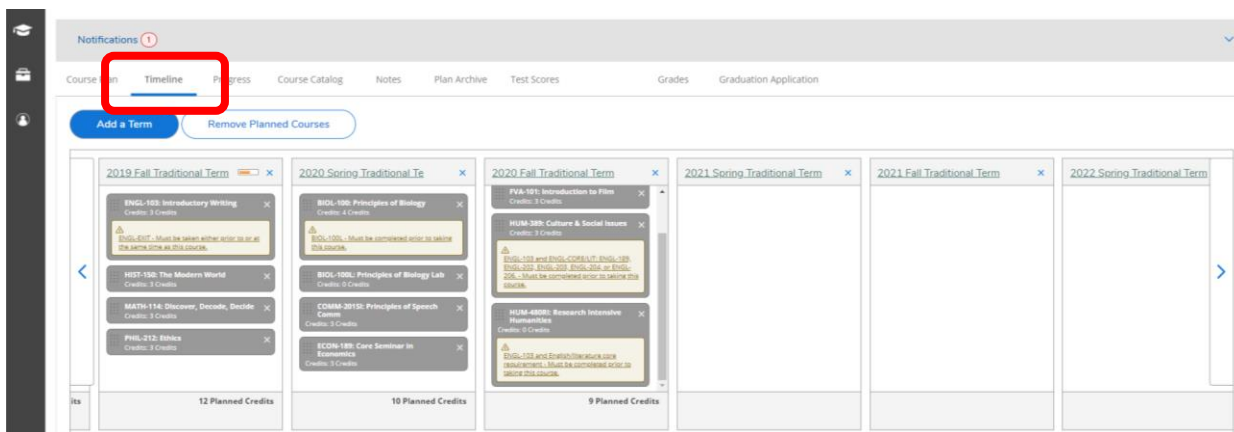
Notifications 1

Course Plan Timeline Progress Course Catalog Notes Plan Archive Test Scores Grades Graduation Application

Add a Term Remove Planned Courses

2019 Fall Traditional Term ×

ENGL-103: Introductory Writing ×
Credits: 3 Credits
ENGL-EXIT - Must be taken either prior to or at the same time as this course.

HIST-150: The Modern World ×
Credits: 3 Credits

MATH-114: Discover, Decode, Decide ×
Credits: 3 Credits

PHIL-212: Ethics ×
Credits: 3 Credits

12 Planned Credits

2020 Spring Traditional Te ×

BIOL-100: Principles of Biology ×
Credits: 4 Credits
BIOL-100L - Must be completed prior to taking this course.

BIOL-100L: Principles of Biology Lab ×
Credits: 0 Credits

COMM-201SI: Principles of Speech Comm ×
Credits: 3 Credits

ECON-189: Core Seminar in Economics ×
Credits: 3 Credits

10 Planned Credits

2020 Fall Traditional Term ×

FVA-101: Introduction to Film ×
Credits: 3 Credits

HUM-389: Culture & Social Issues ×
Credits: 3 Credits
ENGL-103 and ENGL-CORELIT: ENGL-189, ENGL-202, ENGL-203, ENGL-204, or ENGL-206 - Must be completed prior to taking this course.

HUM-480RI: Research Intensive Humanities ×
Credits: 0 Credits
ENGL-103 and English/literature core requirement - Must be completed prior to taking this course.

9 Planned Credits

2021 Spring Traditional Term ×

2021 Fall Traditional Term ×

2022 Spring Traditional Term

its